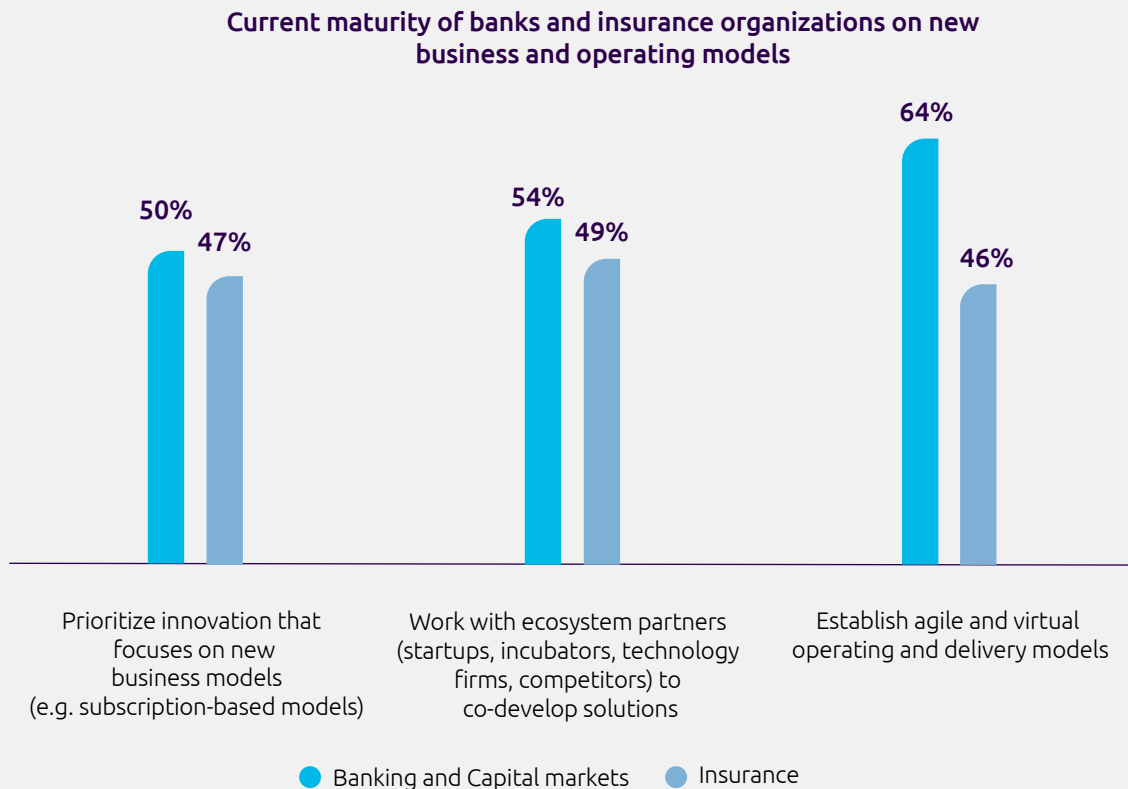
Current maturity of banks and insurance organizations on new business and operating models

50%
47%

54%
49%

64%
46%

Prioritize innovation that focuses on new business models (e.g. subscription-based models)

Work with ecosystem partners (startups, incubators, technology firms, competitors) to co-develop solutions

Establish agile and virtual operating and delivery models

Banking and Capital markets
Insurance